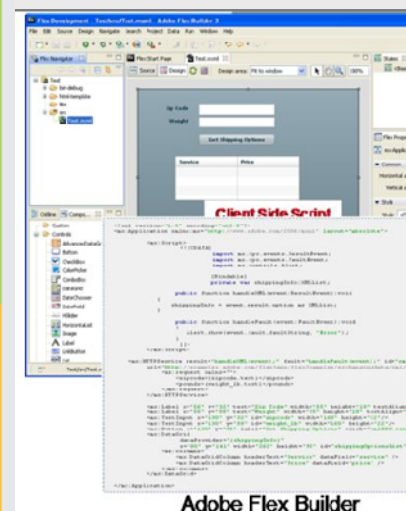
Flex Development - Test/src/Test.mxml - Adobe Flex Builder 3

File Edit Source Design Navigate Search Project Data Run Window Help

Flex Navigator

Test
bin-debug
html-template
libs
src
Test.mxml

Flex Start Page
Test.mxml

Source Design

Design area: Fit to window

100%

States

Zip Code

Weight

Get Shipping Options

Service
Price

Client Side Script

Flex Properties

Common

Horizontal

Vertical

Style

Outline Components

Custom
Controls
AdvancedDataGrid
Button
CheckBox
ColorPicker
ComboBox
DataGrid
DateChooser
DateField
HSlider
HorizontalList
Image
Label
LinkButton
List

<?xml version="1.0" encoding="utf-8"?>
<mx:Application xmlns:mx="http://www.adobe.com/2006/mxml" layout="absolute">

<mx:Script>
<![CDATA[
import mx.rpc.events.ResultEvent;
import mx.rpc.events.FaultEvent;
import mx.controls.Alert;

[Bindable]
private var shippingInfo:XMLList;

public function handleXML(event:ResultEvent):void
{
shippingInfo = event.result.option as XMLList;
}

public function handleFault(event:FaultEvent):void
{
Alert.show(event.fault.faultString, "Error");
}
]]>
</mx:Script>

<mx:HTTPService result="handleXML(event);" fault="handleFault(event);" id="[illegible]"
url="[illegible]"
<mx:request xmlns="">
<zipcode>{zipcode.text}</zipcode>
<pounds>{weight_lb.text}</pounds>
</mx:request>
</mx:HTTPService>

<mx:Label x="56" y="32" text="Zip Code" width="55" height="18" textAlign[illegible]
<mx:Label x="56" y="58" text="Weight" width="55" height="18" textAlign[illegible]
<mx:TextInput x="130" y="32" id="zipcode" width="160" height="22"/>
<mx:TextInput x="130" y="58" id="weight_lb" width="160" height="22"/>
<mx:Button x="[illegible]" y="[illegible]" label="Get Shipping Options" click="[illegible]"
<mx:DataGrid
dataProvider="{shippingInfo}"
x="80" y="141" width="262" height="92" id="shippingOptionsList"
<mx:columns>
<mx:DataGridColumn headerText="Service" dataField="service" />
<mx:DataGridColumn headerText="Price" dataField="price" />
</mx:columns>
</mx:DataGrid>

</mx:Application>

Adobe Flex Builder